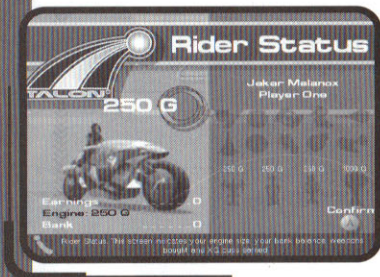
Rider Status

TALON

250 G

Jokar Malanox
Player One

250 G 250 G 250 G 1000 G

Earnings 0
Engine: 250 G
Bank 0

Confirm

Rider Status: This screen indicates your engine size, your bank balance, weapons bought and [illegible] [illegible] earned.